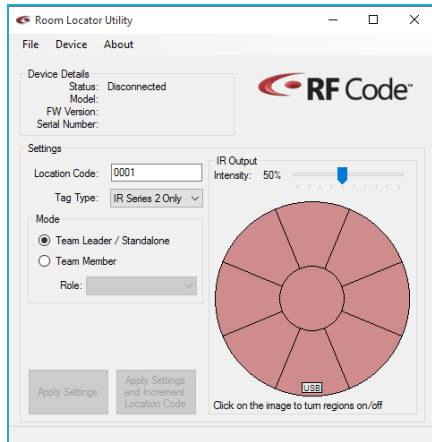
Room Locator Utility

File Device About

Device Details
Status: Disconnected
Model:
FW Version:
Serial Number:

RF Code™

Settings
Location Code: 0001
Tag Type: IR Series 2 Only

Mode
Team Leader / Standalone
Team Member
Role:

IR Output
Intensity: 50%

USB

Apply Settings

Apply Settings and Increment Location Code

Click on the image to turn regions on/off